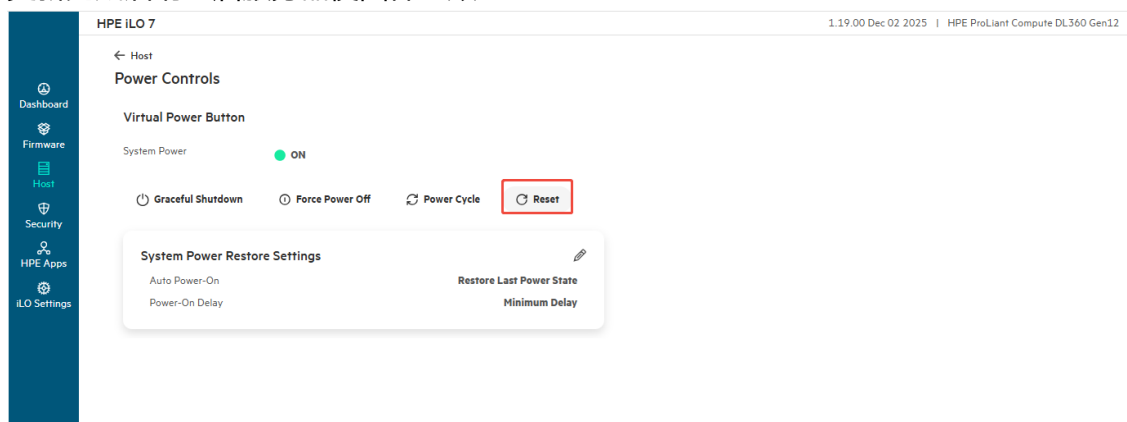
HPE iLO 7

1.19.00 Dec 02 2025 | HPE ProLiant Compute DL360 Gen12

Dashboard
Firmware
Host
Security
HPE Apps
iLO Settings

← Host

Power Controls

Virtual Power Button

System Power ON

Graceful Shutdown Force Power Off Power Cycle Reset

System Power Restore Settings

| | |
|---|---|
| Auto Power-On | Restore Last Power State |
| Power-On Delay | Minimum Delay |